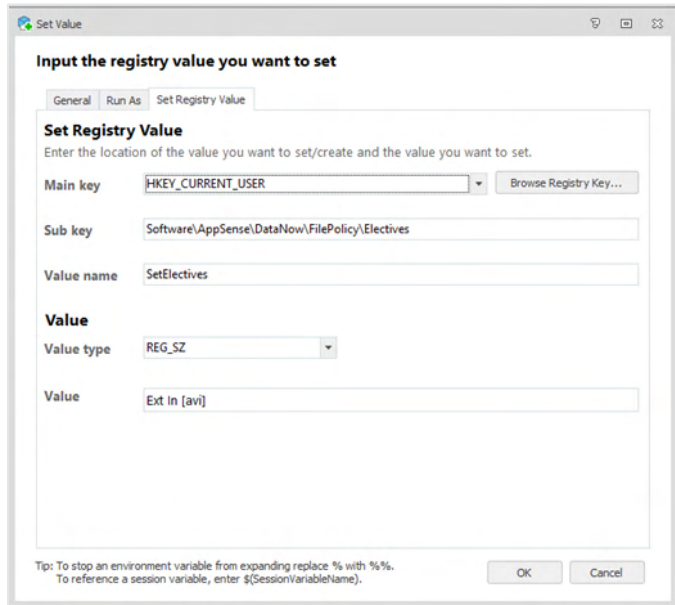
Set Value

Input the registry value you want to set

General | Run As | Set Registry Value

Set Registry Value

Enter the location of the value you want to set/create and the value you want to set.

Main key HKEY_CURRENT_USER Browse Registry Key...

Sub key Software\AppSense\DataNow\FilePolicy\Electives

Value name SetElectives

Value

Value type REG_SZ

Value Ext In [avi]

Tip: To stop an environment variable from expanding replace % with %%.
To reference a session variable, enter $(SessionVariableName).

OK Cancel